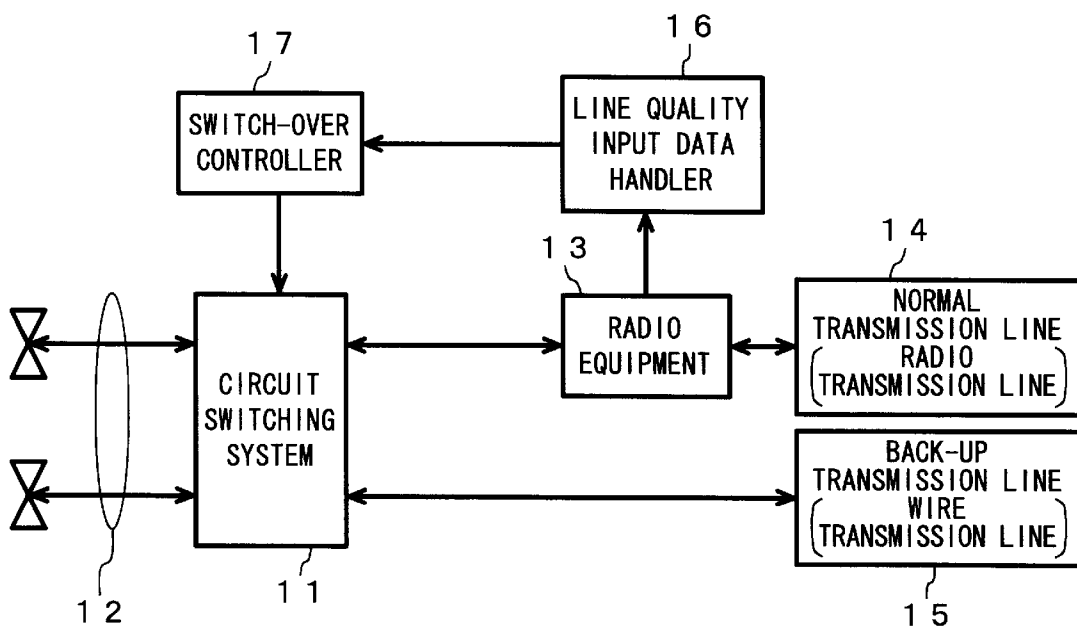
17

SWITCH-OVER CONTROLLER

16

LINE QUALITY INPUT DATA HANDLER

13

RADIO EQUIPMENT

14

NORMAL TRANSMISSION LINE (RADIO TRANSMISSION LINE)

CIRCUIT SWITCHING SYSTEM

BACK-UP TRANSMISSION LINE (WIRE TRANSMISSION LINE)

12

11

15